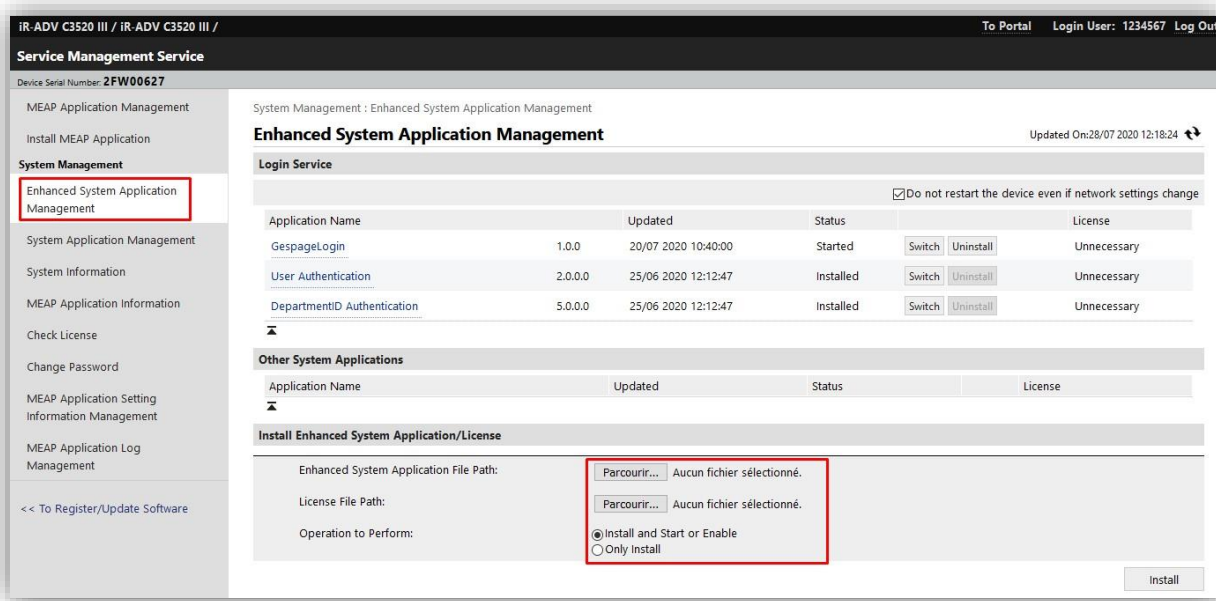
iR-ADV C3520 III / iR-ADV C3520 III /

To Portal Login User: 1234567 Log Out

Service Management Service

Device Serial Number: 2FW00627

MEAP Application Management

Install MEAP Application

System Management

Enhanced System Application Management

System Application Management

System Information

MEAP Application Information

Check License

Change Password

MEAP Application Setting Information Management

MEAP Application Log Management

<< To Register/Update Software

System Management : Enhanced System Application Management

Enhanced System Application Management

Updated On:28/07 2020 12:18:24

Login Service

☑Do not restart the device even if network settings change

| Application Name | | Updated | Status | | License |
|---|---|---|---|---|---|
| GespageLogin | 1.0.0 | 20/07 2020 10:40:00 | Started | Switch Uninstall | Unnecessary |
| User Authentication | 2.0.0.0 | 25/06 2020 12:12:47 | Installed | Switch Uninstall | Unnecessary |
| DepartmentID Authentication | 5.0.0.0 | 25/06 2020 12:12:47 | Installed | Switch Uninstall | Unnecessary |

Other System Applications

| Application Name | Updated | Status | | License |
|---|---|---|---|---|

Install Enhanced System Application/License

Enhanced System Application File Path: Parcourir... Aucun fichier sélectionné.

License File Path: Parcourir... Aucun fichier sélectionné.

Operation to Perform: ◉Install and Start or Enable ○Only Install

Install